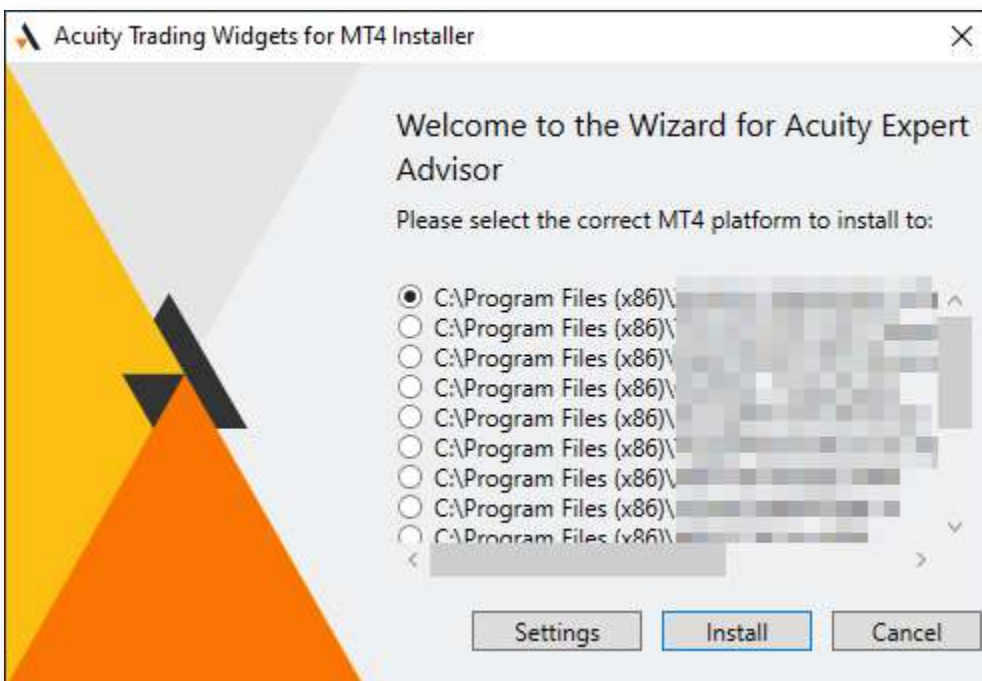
Acuity Trading Widgets for MT4 Installer

Welcome to the Wizard for Acuity Expert Advisor

Please select the correct MT4 platform to install to:

C:\Program Files (x86)\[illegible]
C:\Program Files (x86)\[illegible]
C:\Program Files (x86)\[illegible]
C:\Program Files (x86)\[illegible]
C:\Program Files (x86)\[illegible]
C:\Program Files (x86)\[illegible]
C:\Program Files (x86)\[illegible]
C:\Program Files (x86)\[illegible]
C:\Program Files (x86)\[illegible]

Settings Install Cancel